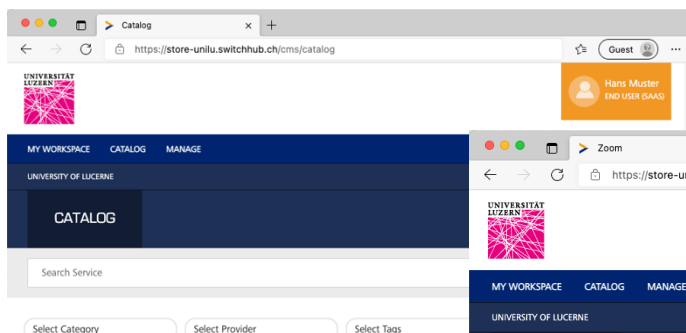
Catalog
+
https://store-unilu.switchhub.ch/cms/catalog
Guest

UNIVERSITÄT LUZERN

Hans Muster
END USER (SAAS)

MY WORKSPACE CATALOG MANAGE

UNIVERSITY OF LUCERNE

CATALOG

Search Service

Select Category
Select Provider
Select Tags

Zoom
https://store-u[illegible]

UNIVERSITÄT LUZERN

MY WORKSPACE CATALOG MANAGE

UNIVERSITY OF LUCERNE